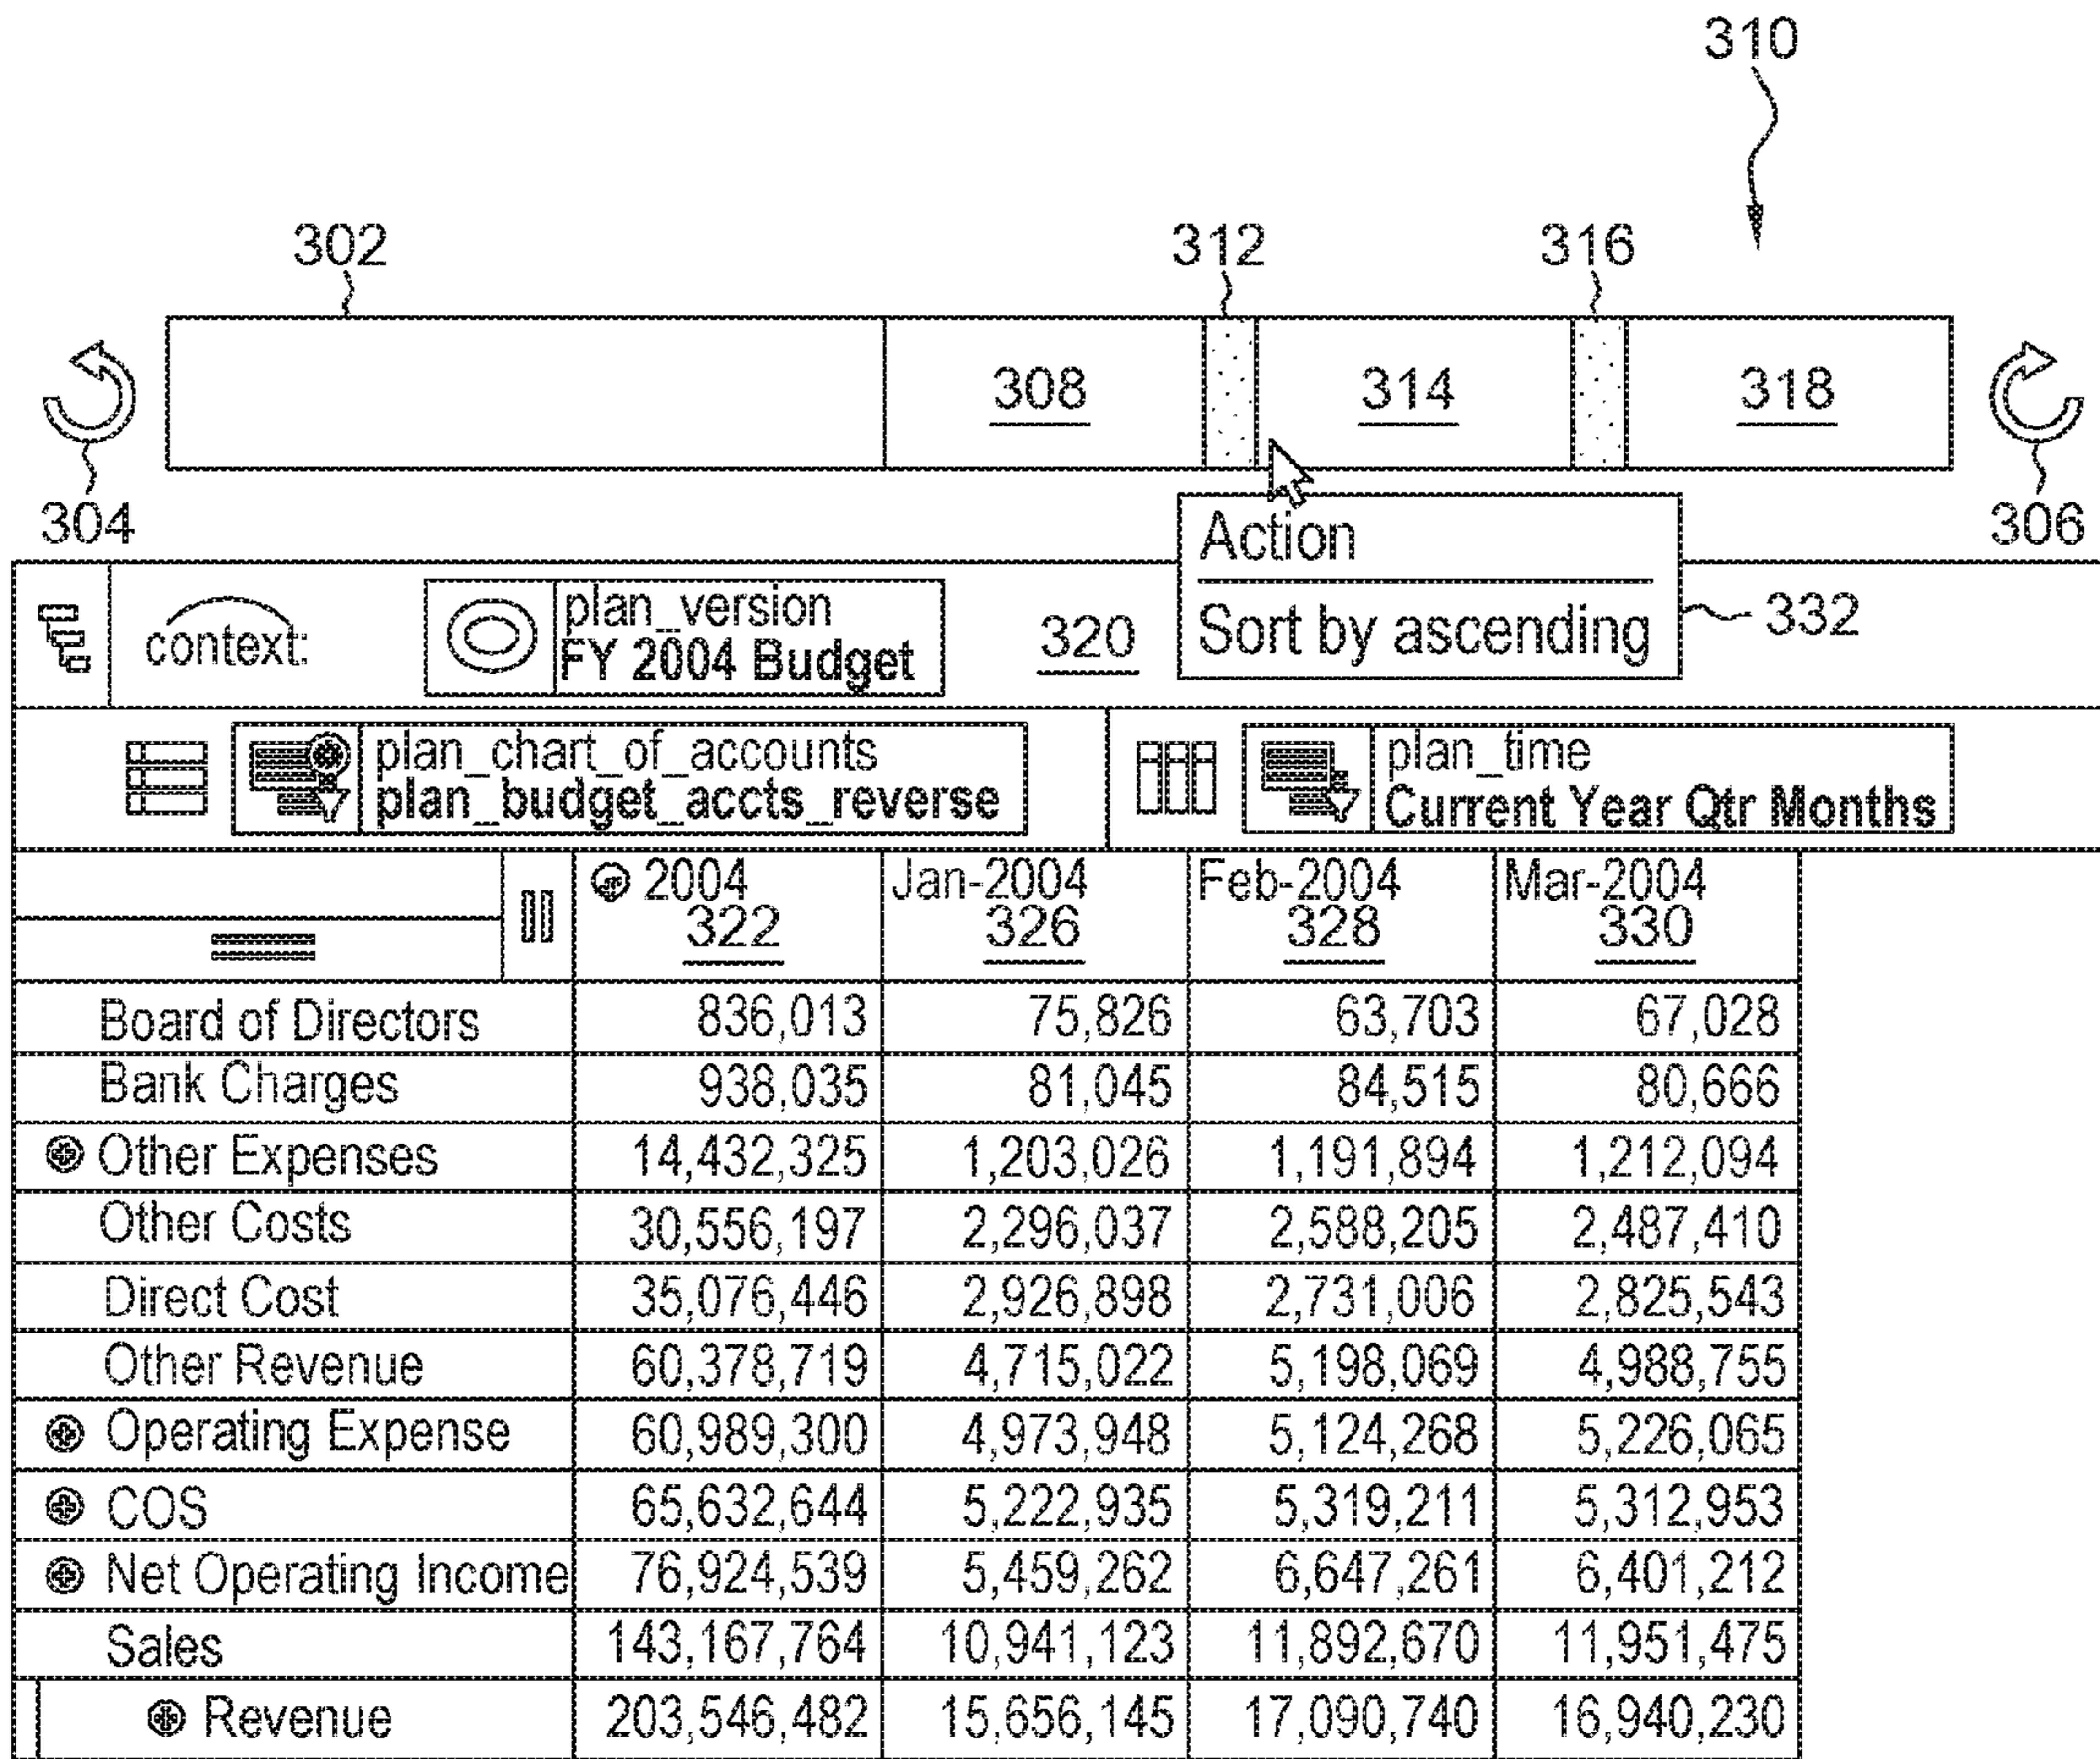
310

302 312 316

308 314 318

304 306

Action

Sort by ascending

332

context: plan_version FY 2004 Budget 320

plan_chart_of_accounts plan_budget_accts_reverse

plan_time Current Year Qtr Months

| | 2004 322 | Jan-2004 326 | Feb-2004 328 | Mar-2004 330 |
|---|---|---|---|---|
| Board of Directors | 836,013 | 75,826 | 63,703 | 67,028 |
| Bank Charges | 938,035 | 81,045 | 84,515 | 80,666 |
| Other Expenses | 14,432,325 | 1,203,026 | 1,191,894 | 1,212,094 |
| Other Costs | 30,556,197 | 2,296,037 | 2,588,205 | 2,487,410 |
| Direct Cost | 35,076,446 | 2,926,898 | 2,731,006 | 2,825,543 |
| Other Revenue | 60,378,719 | 4,715,022 | 5,198,069 | 4,988,755 |
| Operating Expense | 60,989,300 | 4,973,948 | 5,124,268 | 5,226,065 |
| COS | 65,632,644 | 5,222,935 | 5,319,211 | 5,312,953 |
| Net Operating Income | 76,924,539 | 5,459,262 | 6,647,261 | 6,401,212 |
| Sales | 143,167,764 | 10,941,123 | 11,892,670 | 11,951,475 |
| Revenue | 203,546,482 | 15,656,145 | 17,090,740 | 16,940,230 |